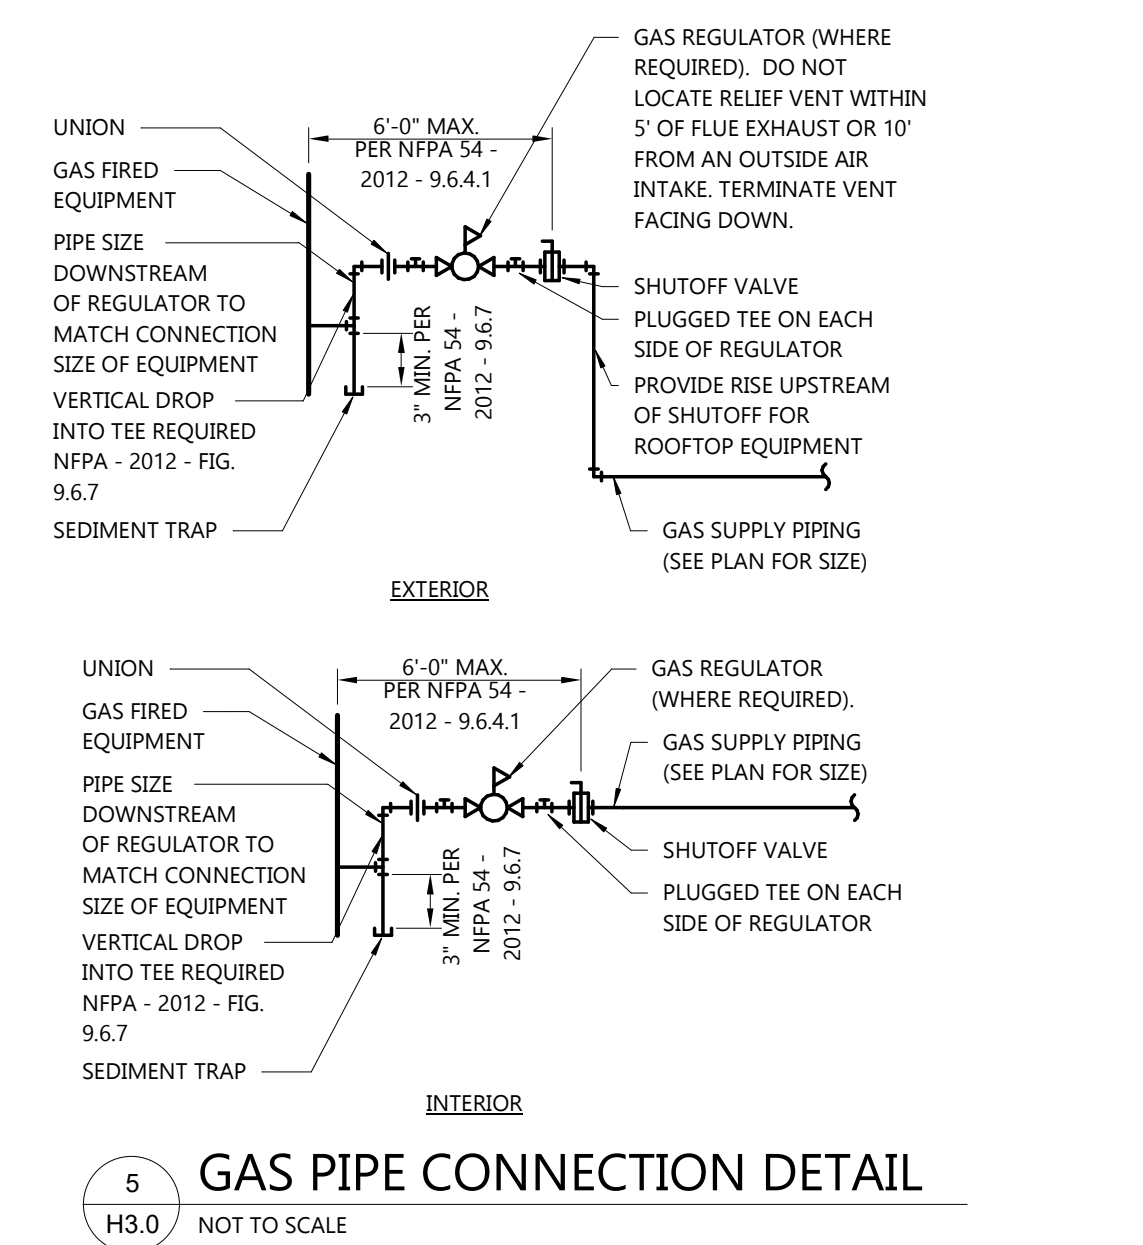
UNION

GAS FIRED EQUIPMENT

PIPE SIZE DOWNSTREAM OF REGULATOR TO MATCH CONNECTION SIZE OF EQUIPMENT

VERTICAL DROP INTO TEE REQUIRED NFPA - 2012 - FIG. 9.6.7

SEDIMENT TRAP

6'-0" MAX. PER NFPA 54 - 2012 - 9.6.4.1

3" MIN. PER NFPA 54 - 2012 - 9.6.7

GAS REGULATOR (WHERE REQUIRED). DO NOT LOCATE RELIEF VENT WITHIN 5' OF FLUE EXHAUST OR 10' FROM AN OUTSIDE AIR INTAKE. TERMINATE VENT FACING DOWN.

SHUTOFF VALVE

PLUGGED TEE ON EACH SIDE OF REGULATOR

PROVIDE RISE UPSTREAM OF SHUTOFF FOR ROOFTOP EQUIPMENT

GAS SUPPLY PIPING (SEE PLAN FOR SIZE)

EXTERIOR

UNION

GAS FIRED EQUIPMENT

PIPE SIZE DOWNSTREAM OF REGULATOR TO MATCH CONNECTION SIZE OF EQUIPMENT

VERTICAL DROP INTO TEE REQUIRED NFPA - 2012 - FIG. 9.6.7

SEDIMENT TRAP

6'-0" MAX. PER NFPA 54 - 2012 - 9.6.4.1

3" MIN. PER NFPA 54 - 2012 - 9.6.7

GAS REGULATOR (WHERE REQUIRED).

GAS SUPPLY PIPING (SEE PLAN FOR SIZE)

SHUTOFF VALVE

PLUGGED TEE ON EACH SIDE OF REGULATOR

INTERIOR

5
H3.0

GAS PIPE CONNECTION DETAIL

NOT TO SCALE